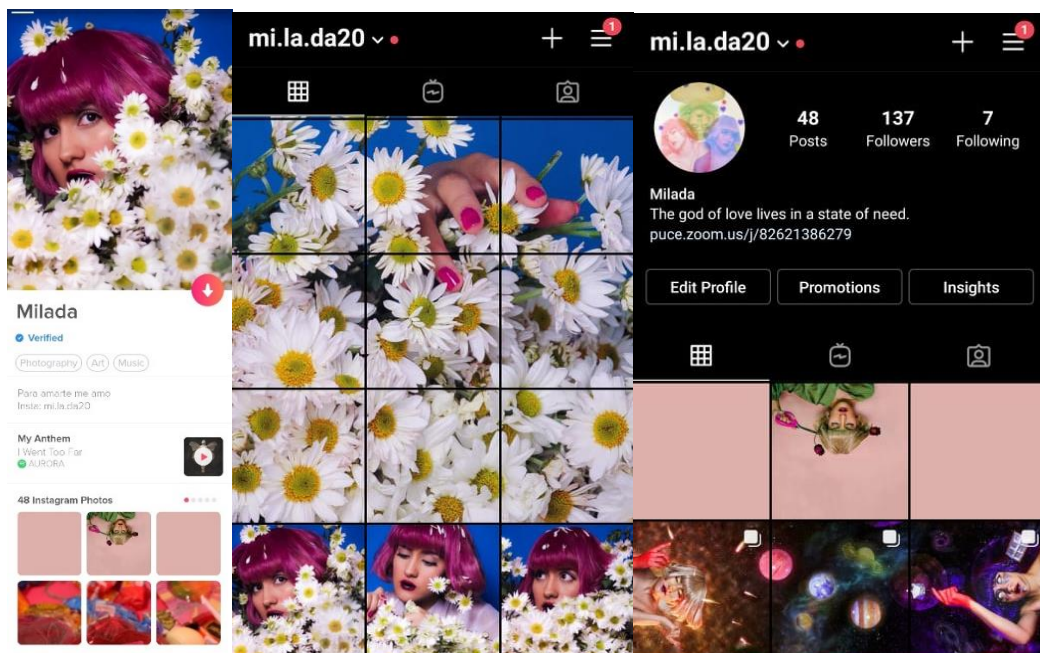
Milada
Verified
Photography Art Music
Para amarte me amo
Insta: mi.la.da20
My Anthem
I Went Too Far
AURORA
48 Instagram Photos

mi.la.da20
1

mi.la.da20
1
48 Posts
137 Followers
7 Following
Milada
The god of love lives in a state of need.
puce.zoom.us/j/82621386279
Edit Profile
Promotions
Insights